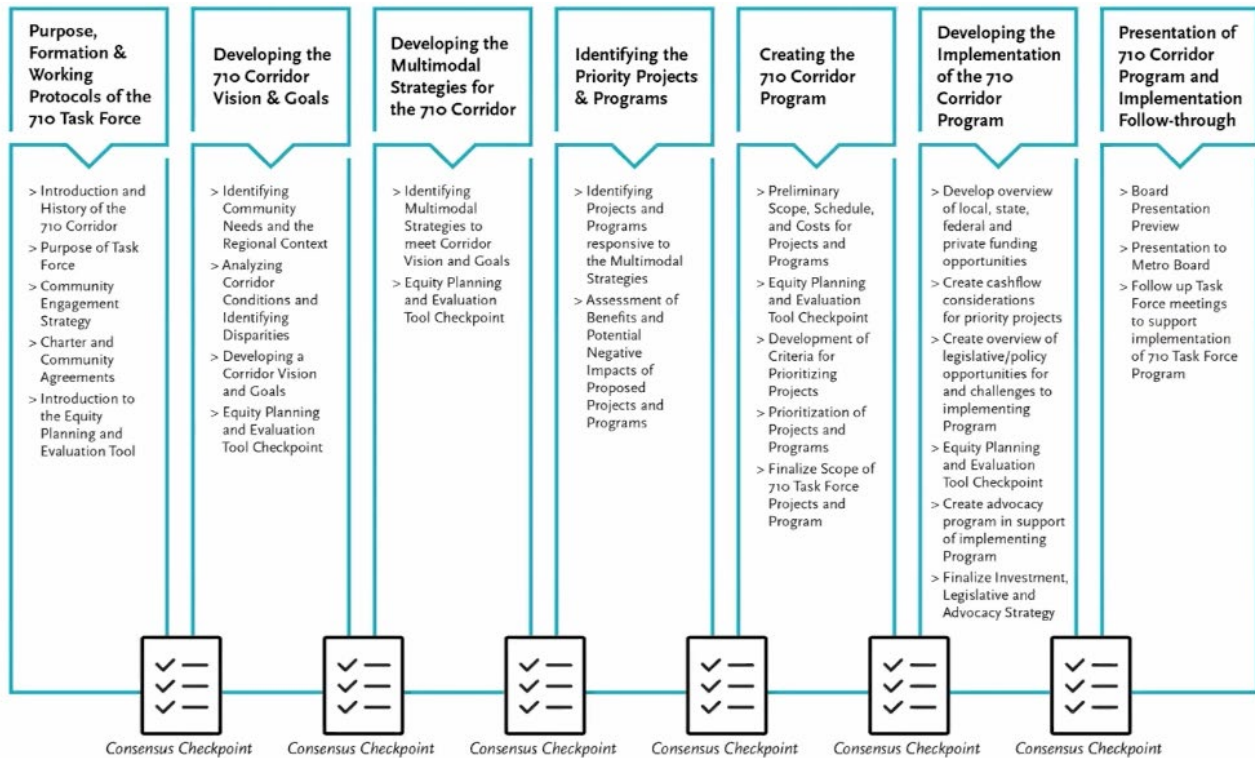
Purpose, Formation & Working Protocols of the 710 Task Force

> Introduction and History of the 710 Corridor
> Purpose of Task Force
> Community Engagement Strategy
> Charter and Community Agreements
> Introduction to the Equity Planning and Evaluation Tool

Developing the 710 Corridor Vision & Goals

> Identifying Community Needs and the Regional Context
> Analyzing Corridor Conditions and Identifying Disparities
> Developing a Corridor Vision and Goals
> Equity Planning and Evaluation Tool Checkpoint

Developing the Multimodal Strategies for the 710 Corridor

> Identifying Multimodal Strategies to meet Corridor Vision and Goals
> Equity Planning and Evaluation Tool Checkpoint

Identifying the Priority Projects & Programs

> Identifying Projects and Programs responsive to the Multimodal Strategies
> Assessment of Benefits and Potential Negative Impacts of Proposed Projects and Programs

Creating the 710 Corridor Program

> Preliminary Scope, Schedule, and Costs for Projects and Programs
> Equity Planning and Evaluation Tool Checkpoint
> Development of Criteria for Prioritizing Projects
> Prioritization of Projects and Programs
> Finalize Scope of 710 Task Force Projects and Program

Developing the Implementation of the 710 Corridor Program

> Develop overview of local, state, federal and private funding opportunities
> Create cashflow considerations for priority projects
> Create overview of legislative/policy opportunities for and challenges to implementing Program
> Equity Planning and Evaluation Tool Checkpoint
> Create advocacy program in support of implementing Program
> Finalize Investment, Legislative and Advocacy Strategy

Presentation of 710 Corridor Program and Implementation Follow-through

> Board Presentation Preview
> Presentation to Metro Board
> Follow up Task Force meetings to support implementation of 710 Task Force Program

Consensus Checkpoint
Consensus Checkpoint
Consensus Checkpoint
Consensus Checkpoint
Consensus Checkpoint
Consensus Checkpoint